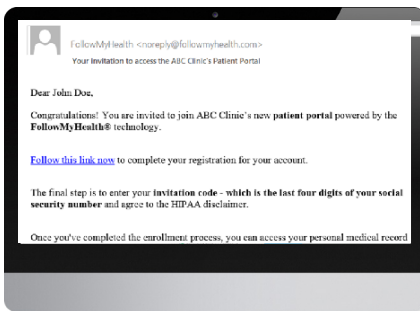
FollowMyHealth <noreply@followmyhealth.com>
Your invitation to access the ABC Clinic's Patient Portal

Dear John Doe,

Congratulations! You are invited to join ABC Clinic's new patient portal powered by the FollowMyHealth® technology.

Follow this link now to complete your registration for your account.

The final step is to enter your invitation code - which is the last four digits of your social security number and agree to the HIPAA disclaimer.

Once you've completed the enrollment process, you can access your personal medical record